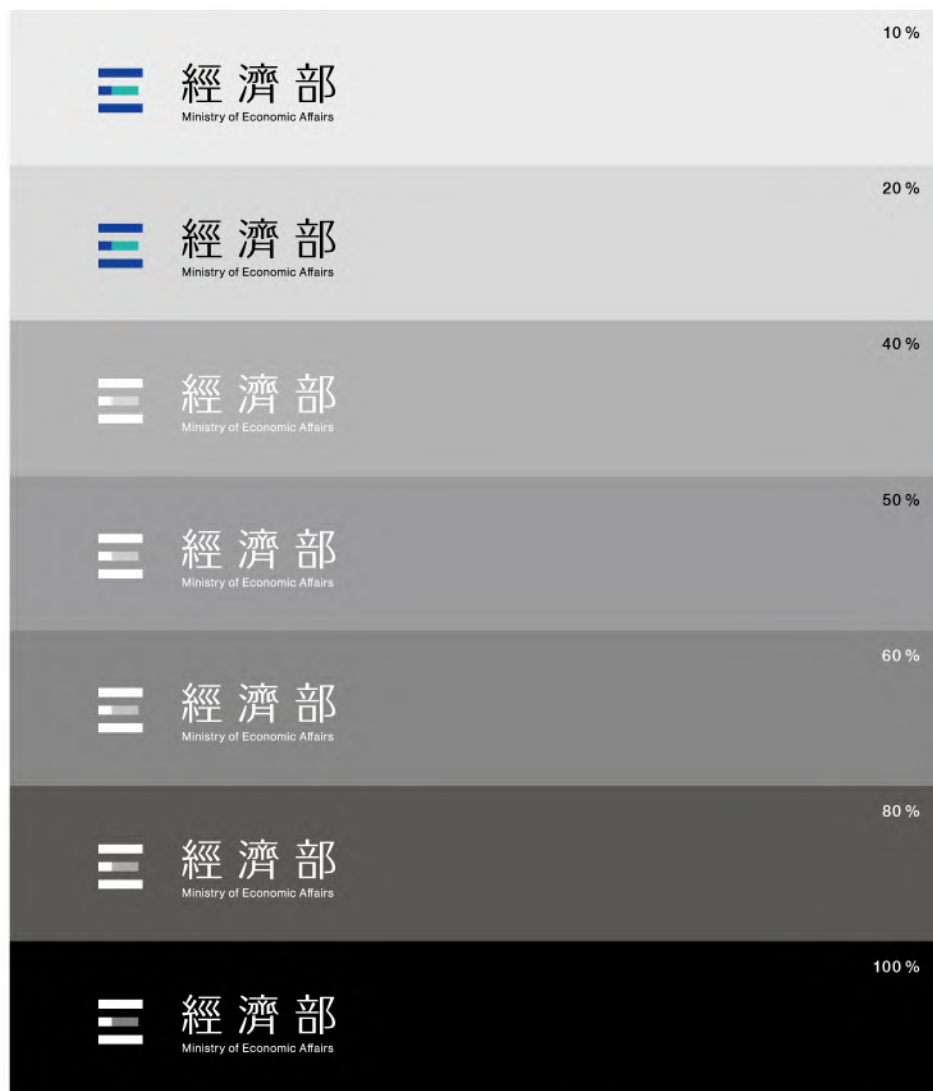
10 %

經 濟 部
Ministry of Economic Affairs

20 %

經 濟 部
Ministry of Economic Affairs

40 %

經 濟 部
Ministry of Economic Affairs

50 %

經 濟 部
Ministry of Economic Affairs

60 %

經 濟 部
Ministry of Economic Affairs

80 %

經 濟 部
Ministry of Economic Affairs

100 %

經 濟 部
Ministry of Economic Affairs